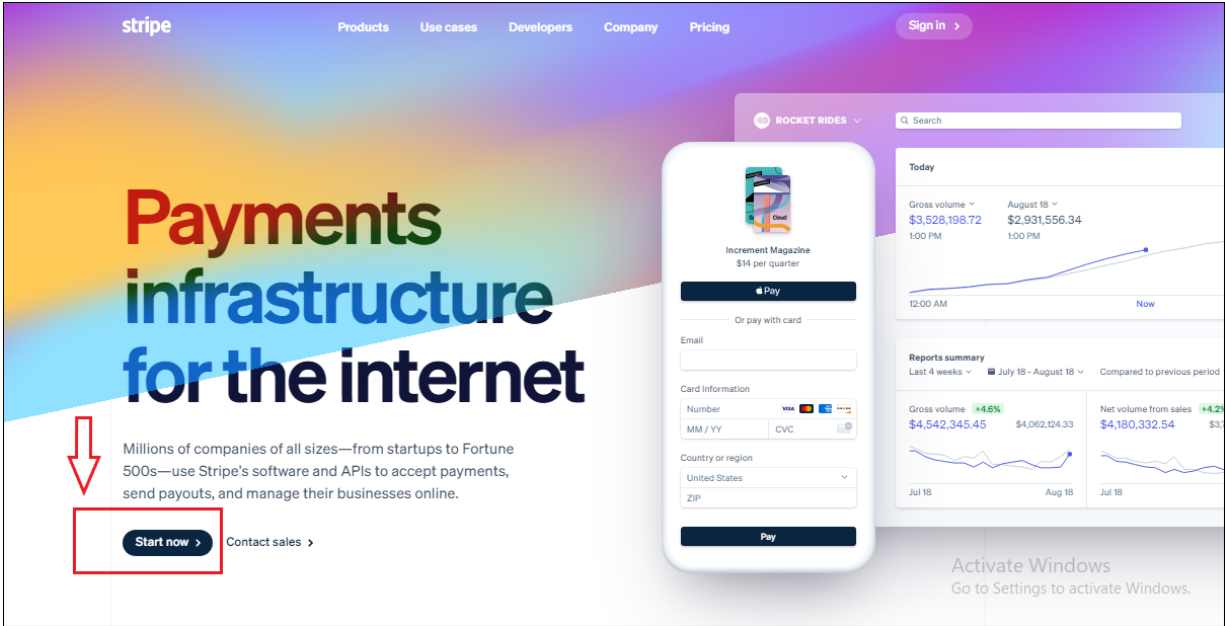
stripe

Products Use cases Developers Company Pricing

Sign in >

Payments infrastructure for the internet

Millions of companies of all sizes—from startups to Fortune 500s—use Stripe's software and APIs to accept payments, send payouts, and manage their businesses online.

Start now > Contact sales >

ROCKET RIDES

Search

Cloud

Increment Magazine
$14 per quarter

Pay

Or pay with card

Email

Card Information

Number

VISA

MM / YY CVC

Country or region

United States

ZIP

Pay

Today

Gross volume
$3,528,198.72
1:00 PM

August 18
$2,931,556.34
1:00 PM

12:00 AM Now

Reports summary

Last 4 weeks July 18 - August 18 Compared to previous period

Gross volume +4.6%
$4,542,345.45 $4,062,124.33

Jul 18 Aug 18

Net volume from sales +4.2
$4,180,332.54 $3

Jul 18

Activate Windows
Go to Settings to activate Windows.